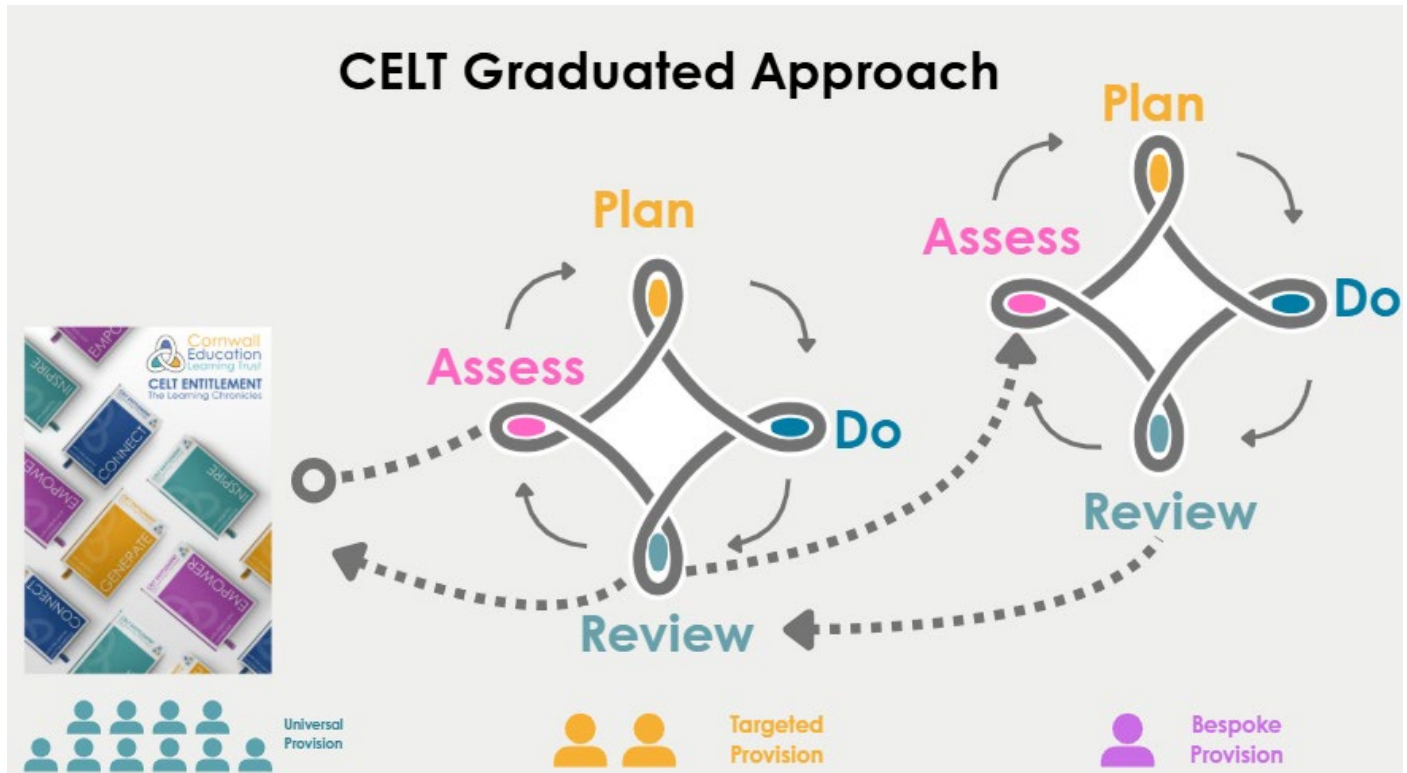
CELT Graduated Approach

Cornwall Education Learning Trust
CELT ENTITLEMENT
The Learning Chronicles

EMPOWER
INSPIRE
CONNECT
INSPIRE
EMPOWER
GENERATE
CONNECT
EMPOWER

Plan
Assess
Do
Review

Plan
Assess
Do
Review

Universal Provision

Targeted Provision

Bespoke Provision